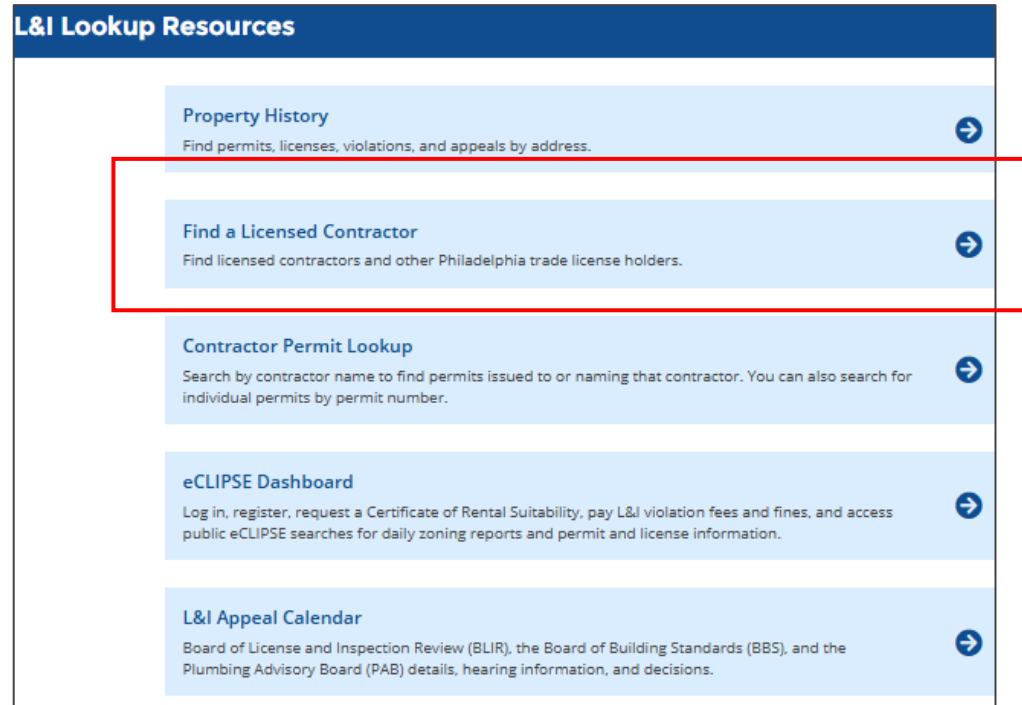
L&I Lookup Resources

Property History
Find permits, licenses, violations, and appeals by address.

Find a Licensed Contractor
Find licensed contractors and other Philadelphia trade license holders.

Contractor Permit Lookup
Search by contractor name to find permits issued to or naming that contractor. You can also search for individual permits by permit number.

eCLIPSE Dashboard
Log in, register, request a Certificate of Rental Suitability, pay L&I violation fees and fines, and access public eCLIPSE searches for daily zoning reports and permit and license information.

L&I Appeal Calendar
Board of License and Inspection Review (BLIR), the Board of Building Standards (BBS), and the Plumbing Advisory Board (PAB) details, hearing information, and decisions.